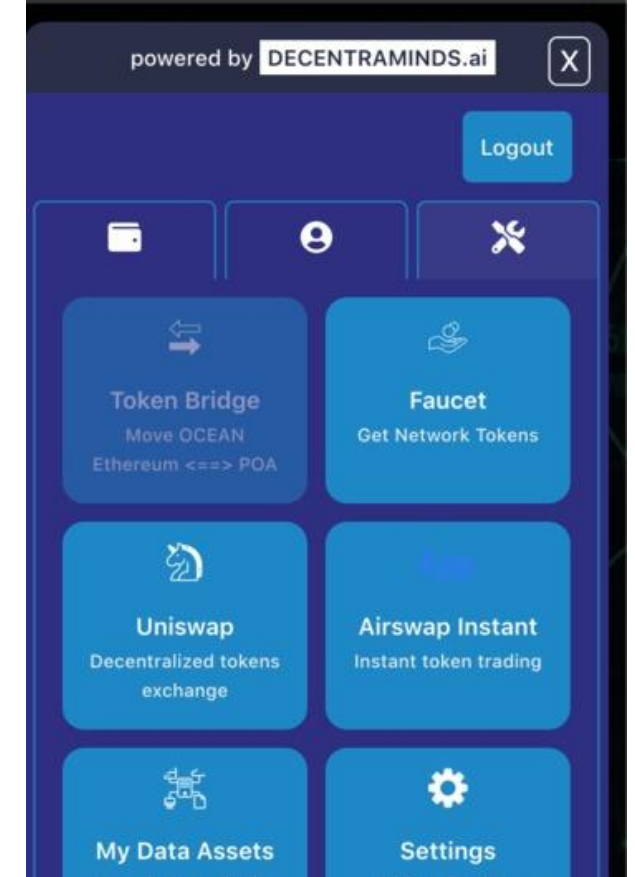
powered by DECENTRAMINDS.ai

X

Logout

Token Bridge
Move OCEAN
Ethereum <==> POA

Faucet
Get Network Tokens

Uniswap
Decentralized tokens exchange

Airswap Instant
Instant token trading

My Data Assets

Settings